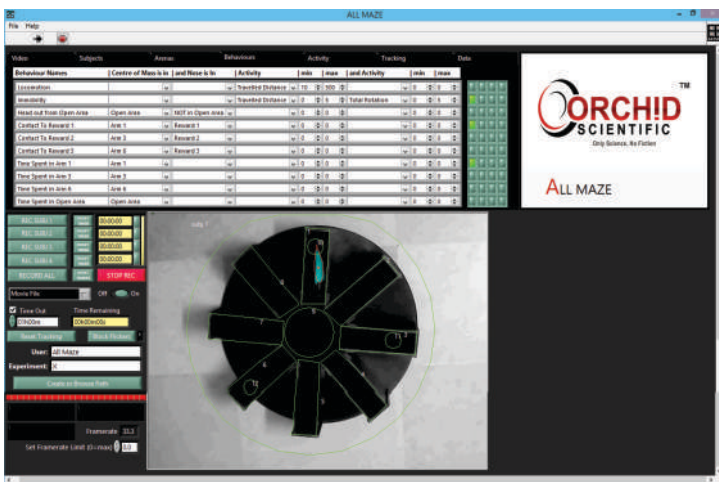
ALL MAZE

File Help

Video | Subjects | Arenas | Behaviours | Activity | Tracking | Data

| Behaviour Names | Centre of Mass is in | and Nose is in | Activity | min | max | and Activity | min | max |
|---|---|---|---|---|---|---|---|---|
| Locomotion | | | Travelled Distance | 10 | 500 | | 0 | 0 |
| Immobility | | | Travelled Distance | 0 | 5 | Total Rotation | 0 | 0 |
| Head out from Open Area | Open Area | NOT in Open Area | | 0 | 0 | | 0 | 0 |
| Contact To Reward 1 | Arm 1 | Reward 1 | | 0 | 0 | | 0 | 0 |
| Contact To Reward 2 | Arm 2 | Reward 2 | | 0 | 0 | | 0 | 0 |
| Contact To Reward 3 | Arm 3 | Reward 3 | | 0 | 0 | | 0 | 0 |
| Time Spent in Arm 1 | Arm 1 | | | 0 | 0 | | 0 | 0 |
| Time Spent in Arm 2 | Arm 2 | | | 0 | 0 | | 0 | 0 |
| Time Spent in Arm 6 | Arm 6 | | | 0 | 0 | | 0 | 0 |
| Time Spent in Open Area | Open Area | | | 0 | 0 | | 0 | 0 |

ORCHID SCIENTIFIC TM
Only Science, No Fiction

ALL MAZE

REC SUBJ 1 00:00:00
REC SUBJ 2 00:00:00
REC SUBJ 3 00:00:00
REC SUBJ 4 00:00:00
RECORD ALL STOP REC

Movie File Off On

Time Out Time Remaining
00h00m 00h00m00s

Reset Tracking Block Flicker

User: All Maze
Experiment: 2

Create or Browse Path

Framerate 33.3
Set Framerate Limit (0=max) 0.0

subj 1

1 2 3 4 5 6 7 8 R1 R2 R3